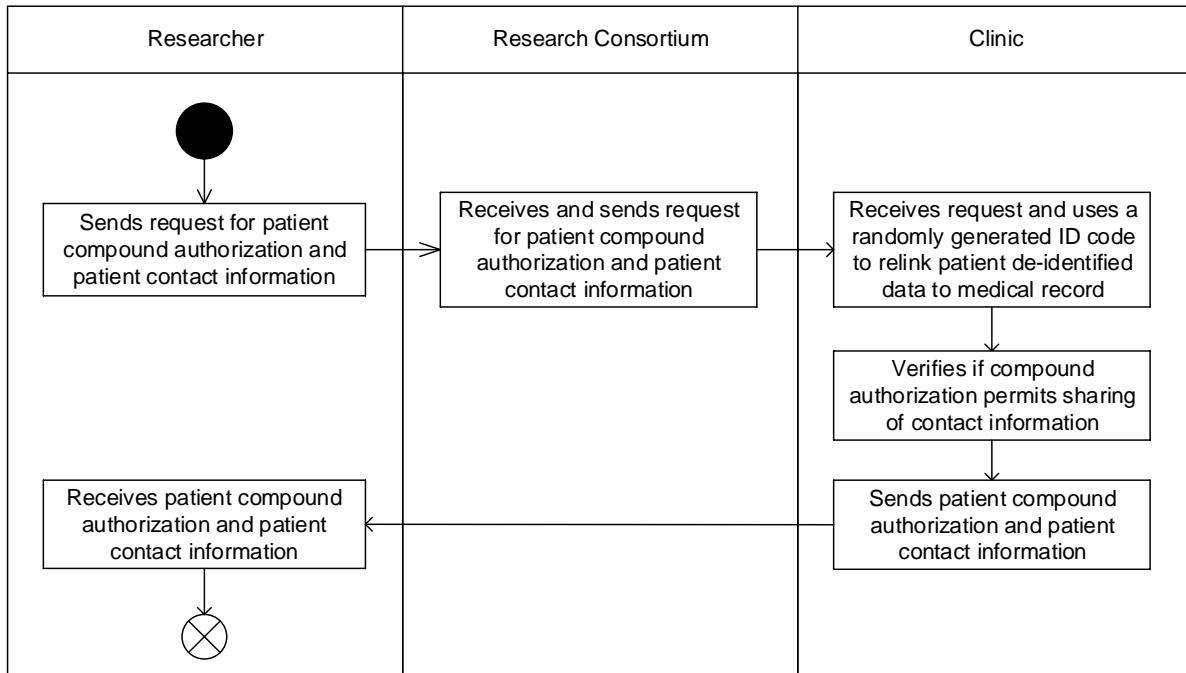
Researcher

Research Consortium

Clinic

Sends request for patient compound authorization and patient contact information

Receives and sends request for patient compound authorization and patient contact information

Receives request and uses a randomly generated ID code to relink patient de-identified data to medical record

Verifies if compound authorization permits sharing of contact information

Sends patient compound authorization and patient contact information

Receives patient compound authorization and patient contact information